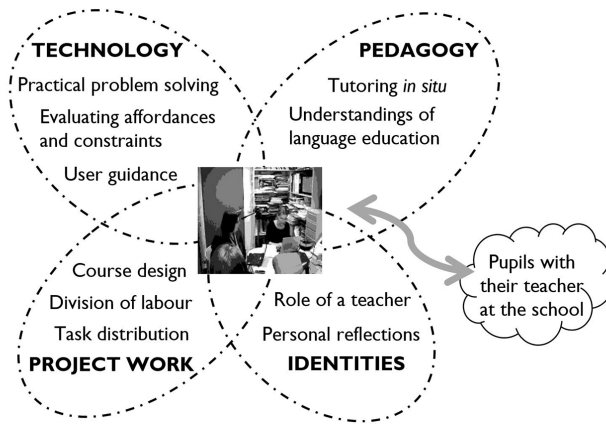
TECHNOLOGY

Practical problem solving

Evaluating affordances and constraints

User guidance

PEDAGOGY

Tutoring *in situ*

Understandings of language education

Course design

Division of labour

Task distribution

PROJECT WORK

Role of a teacher

Personal reflections

IDENTITIES

Pupils with their teacher at the school